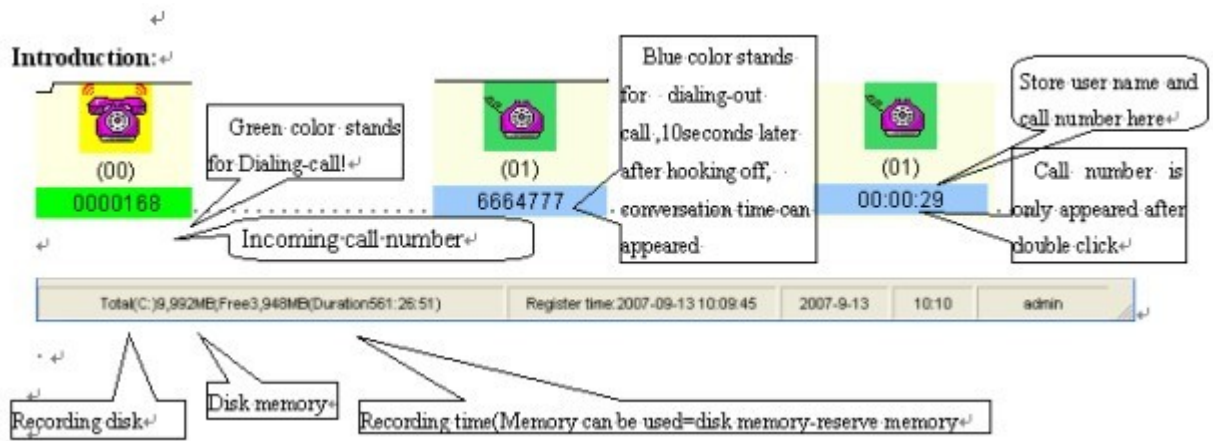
Introduction:

(00)

0000168

Green color stands for Dialing-call!

Incoming call number

(01)

6664777

Blue color stands for dialing-out call ,10seconds later after hooking off, conversation time can appeared

(01)

00:00:29

Store user name and call number here

Call number is only appeared after double click

| Total(C:)9,992MB;Free3,948MB(Duration561:26:51) | Register time:2007-09-13 10:09:45 | 2007-9-13 | 10:10 | admin |
|---|---|---|---|---|

Recording disk

Disk memory

Recording time(Memory can be used=disk memory-reserve memory